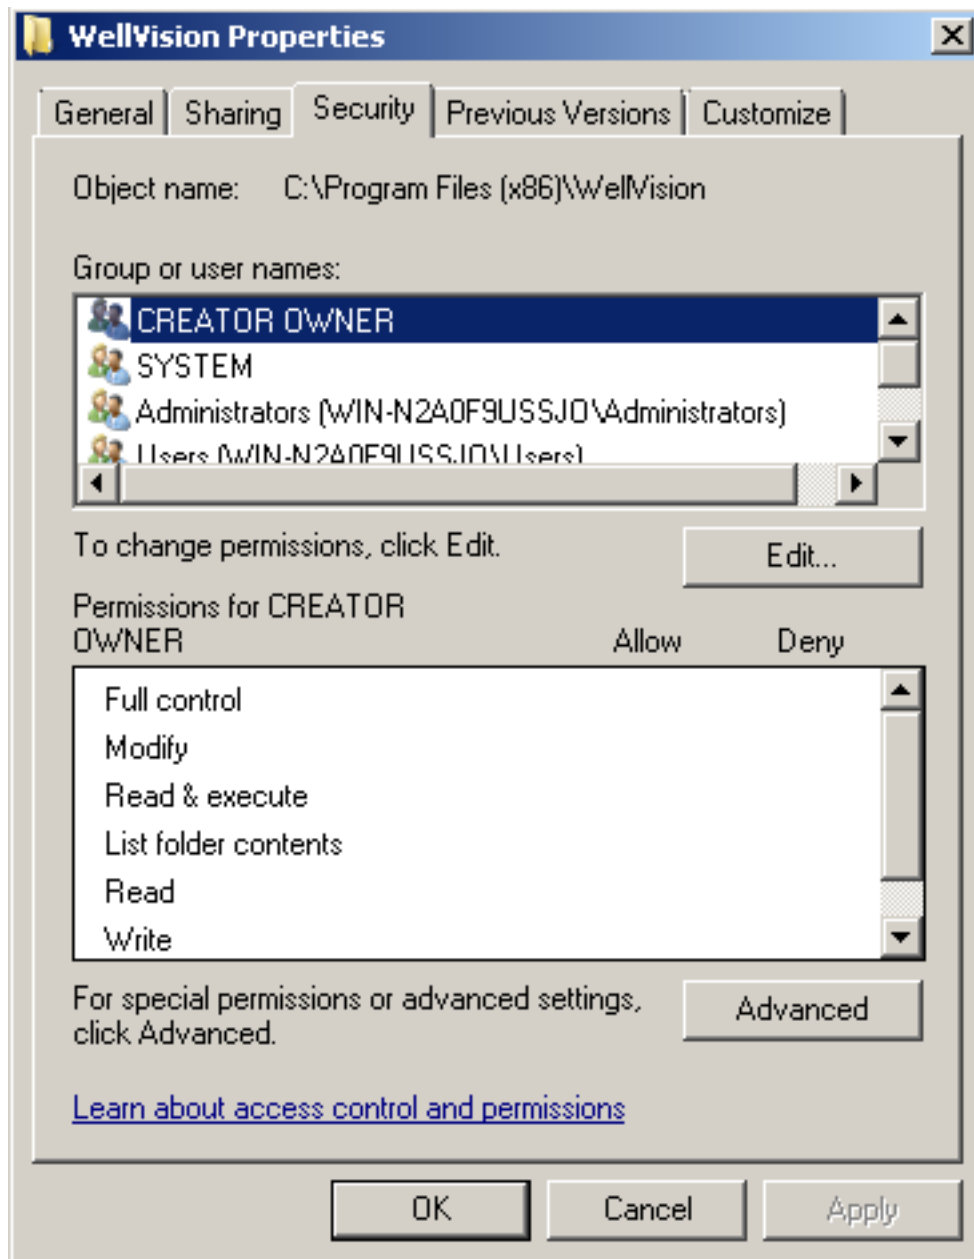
WellVision Properties

General | Sharing | Security | Previous Versions | Customize

Object name: C:\Program Files (x86)\WellVision

Group or user names:

CREATOR OWNER
SYSTEM
Administrators (WIN-N2A0F9USSJO\Administrators)
Users (WIN-N2A0F9USSJO\Users)

To change permissions, click Edit.

Edit...

Permissions for CREATOR OWNER

| | Allow | Deny |
|---|---|---|
| Full control | | |
| Modify | | |
| Read & execute | | |
| List folder contents | | |
| Read | | |
| Write | | |

For special permissions or advanced settings, click Advanced.

Advanced

Learn about access control and permissions

OK Cancel Apply